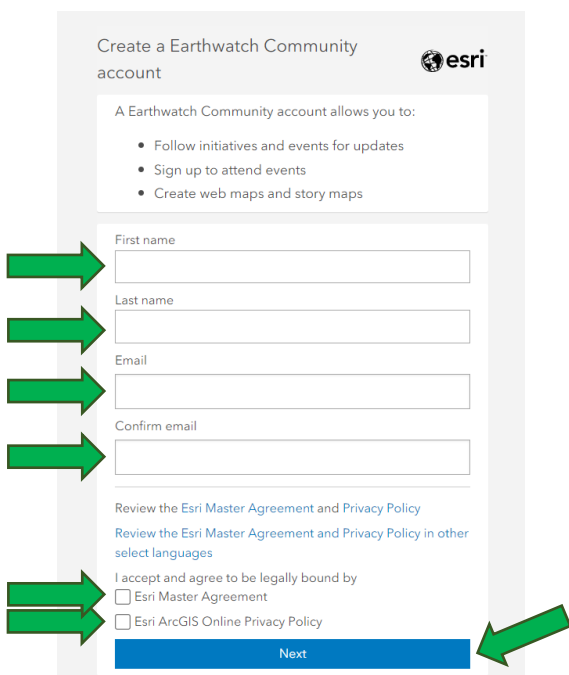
Create a Earthwatch Community account

esri

A Earthwatch Community account allows you to:

- Follow initiatives and events for updates
- Sign up to attend events
- Create web maps and story maps

First name

Last name

Email

Confirm email

Review the Esri Master Agreement and Privacy Policy

Review the Esri Master Agreement and Privacy Policy in other select languages

I accept and agree to be legally bound by

Esri Master Agreement

Esri ArcGIS Online Privacy Policy

Next